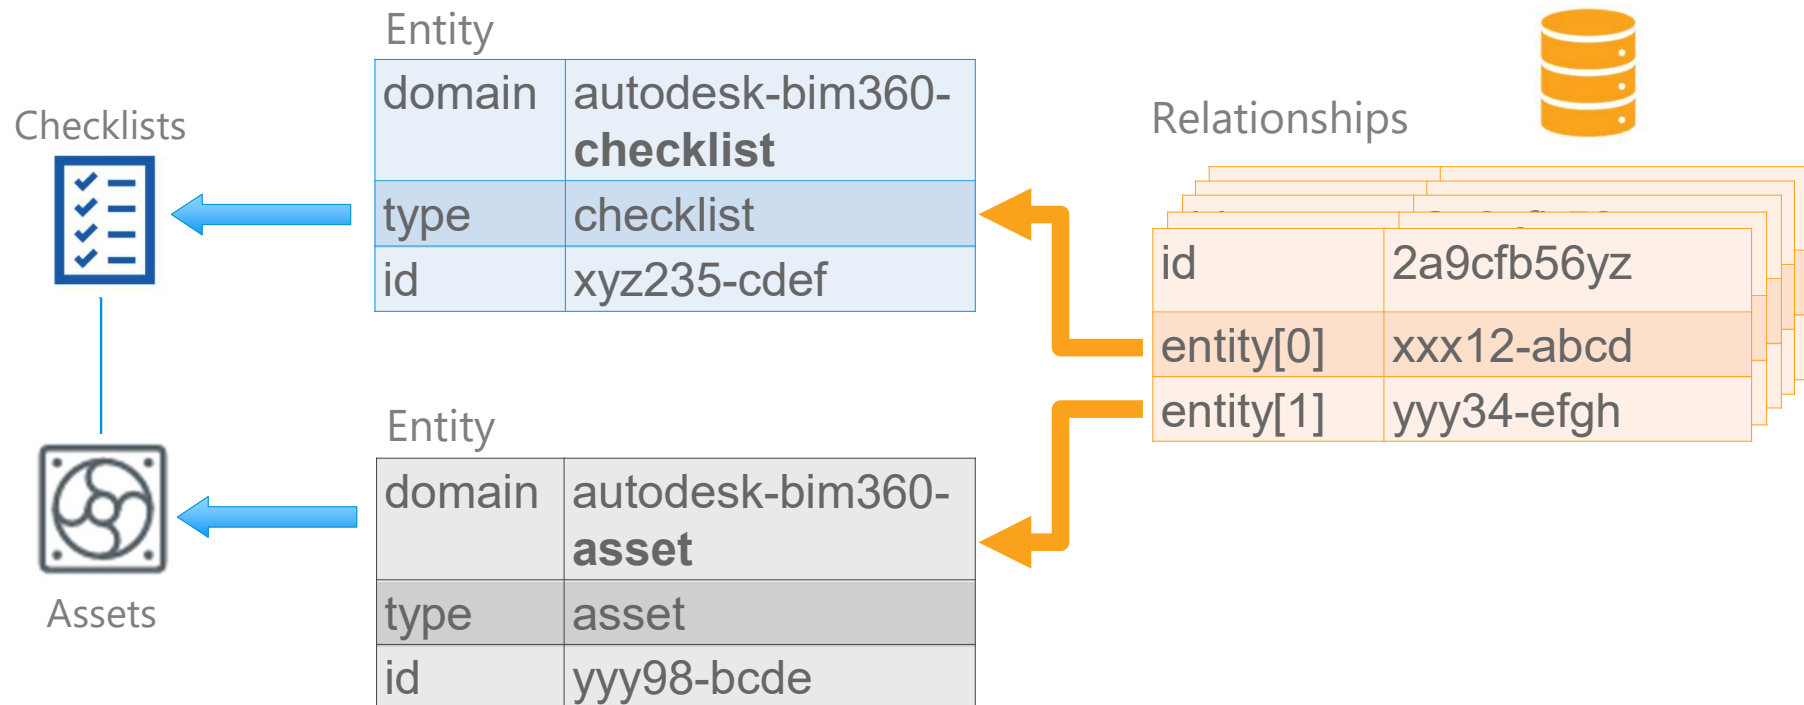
Checklists

Entity

| domain | autodesk-bim360-**checklist** |
|---|---|
| type | checklist |
| id | xyz235-cdef |

Relationships

| id | 2a9cfb56yz |
|---|---|
| entity[0] | xxx12-abcd |
| entity[1] | yyy34-efgh |

Entity

| domain | autodesk-bim360-**asset** |
|---|---|
| type | asset |
| id | yyy98-bcde |

Assets